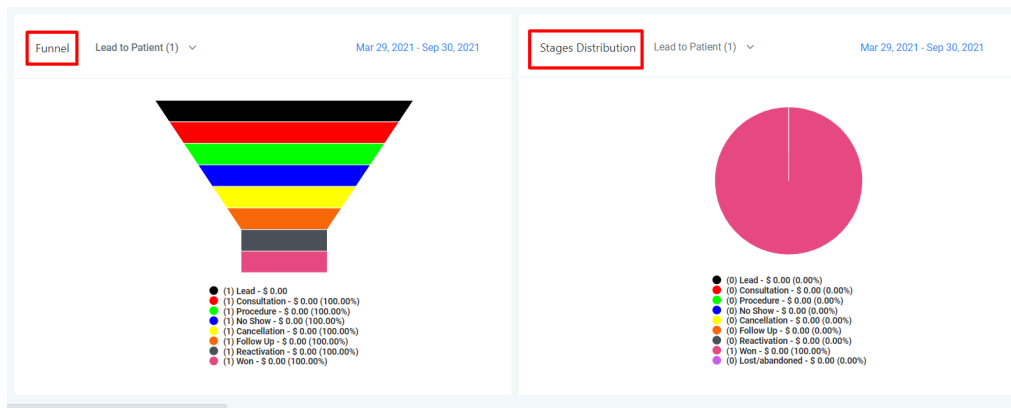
Funnel

Lead to Patient (1)

Mar 29, 2021 - Sep 30, 2021

(1) Lead - $ 0.00
(1) Consultation - $ 0.00 (100.00%)
(1) Procedure - $ 0.00 (100.00%)
(1) No Show - $ 0.00 (100.00%)
(1) Cancellation - $ 0.00 (100.00%)
(1) Follow Up - $ 0.00 (100.00%)
(1) Reactivation - $ 0.00 (100.00%)
(1) Won - $ 0.00 (100.00%)

Stages Distribution

Lead to Patient (1)

Mar 29, 2021 - Sep 30, 2021

(0) Lead - $ 0.00 (0.00%)
(0) Consultation - $ 0.00 (0.00%)
(0) Procedure - $ 0.00 (0.00%)
(0) No Show - $ 0.00 (0.00%)
(0) Cancellation - $ 0.00 (0.00%)
(0) Follow Up - $ 0.00 (0.00%)
(0) Reactivation - $ 0.00 (0.00%)
(1) Won - $ 0.00 (100.00%)
(0) Lost/abandoned - $ 0.00 (0.00%)